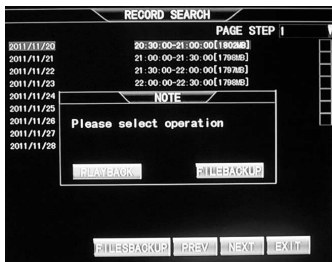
RECORD SEARCH

PAGE STEP 1

2011/11/20
2011/11/21
2011/11/22
2011/11/23
2011/11/24
2011/11/25
2011/11/26
2011/11/27
2011/11/28

20:30:00-21:00:00[1802MB]
21:00:00-21:30:00[1798MB]
21:30:00-22:00:00[1787MB]
22:00:00-22:30:00[1798MB]

NOTE

Please select operation

PLAYBACK

FILEBACKUP

FILESBACKUP PREV NEXT EXIT